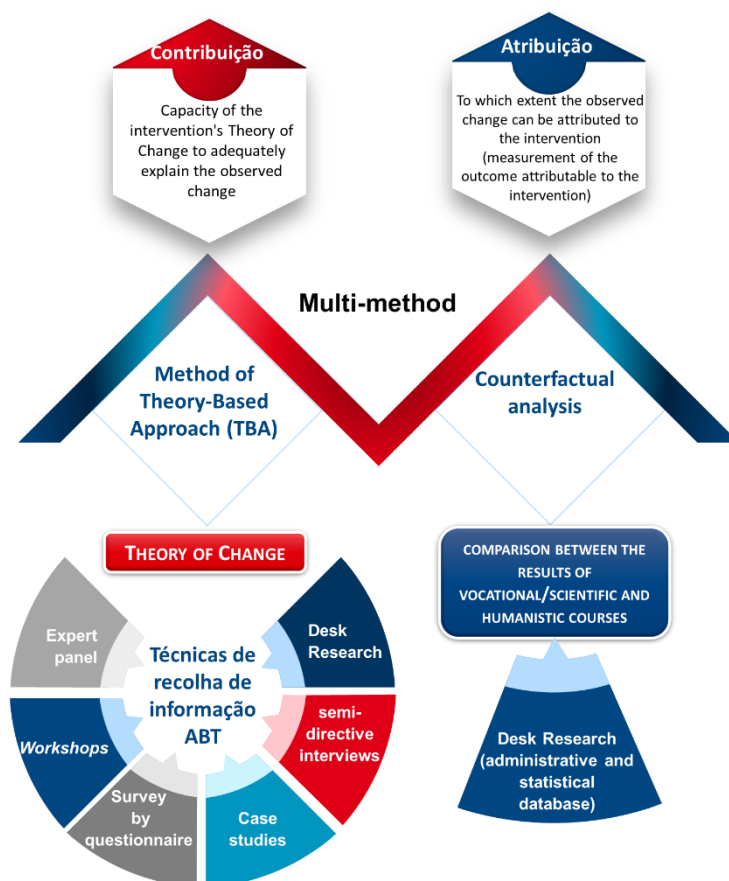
Contribuição

Capacity of the intervention's Theory of Change to adequately explain the observed change

Atribuição

To which extent the observed change can be attributed to the intervention (measurement of the outcome attributable to the intervention)

Multi-method

Method of Theory-Based Approach (TBA)

Counterfactual analysis

THEORY OF CHANGE

Expert panel

Desk Research

Técnicas de recolha de informação ABT

Workshops

semi-directive interviews

Survey by questionnaire

Case studies

COMPARISON BETWEEN THE RESULTS OF VOCATIONAL/SCIENTIFIC AND HUMANISTIC COURSES

Desk Research (administrative and statistical database)